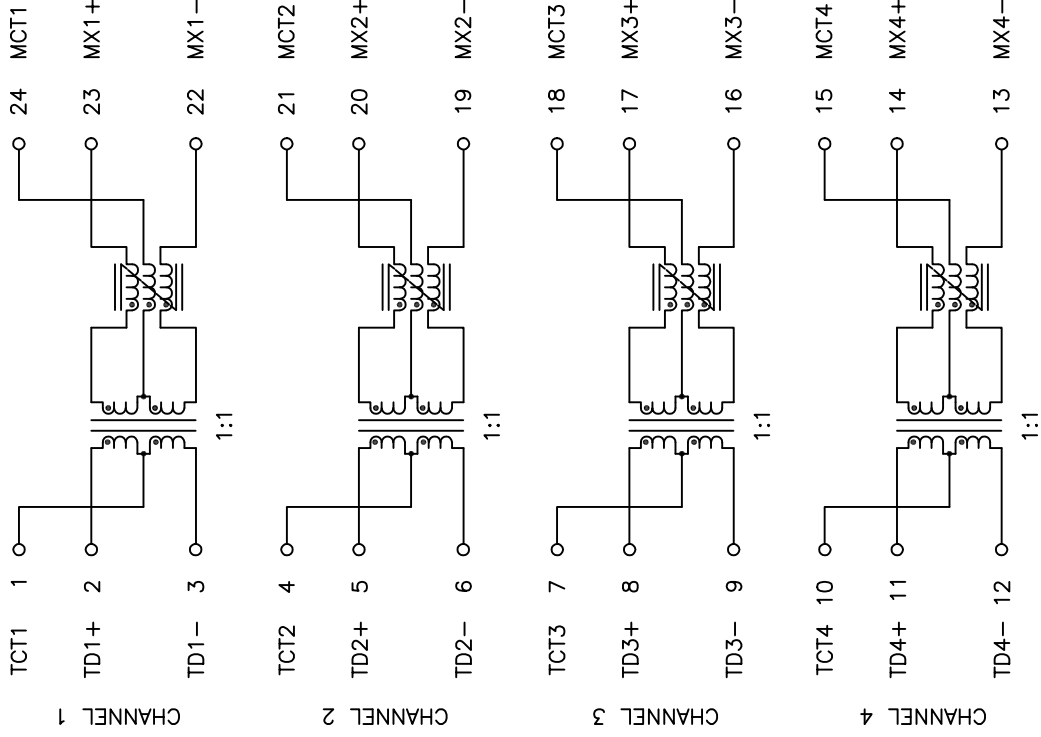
MCT1 24
MX1+ 23
MX1− 22
MCT2 21
MX2+ 20
MX2− 19
MCT3 18
MX3+ 17
MX3− 16
MCT4 15
MX4+ 14
MX4− 13

1:1
1:1
1:1
1:1

TCT1 1
TD1+ 2
TD1− 3
TCT2 4
TD2+ 5
TD2− 6
TCT3 7
TD3+ 8
TD3− 9
TCT4 10
TD4+ 11
TD4− 12

CHANNEL 1
CHANNEL 2
CHANNEL 3
CHANNEL 4